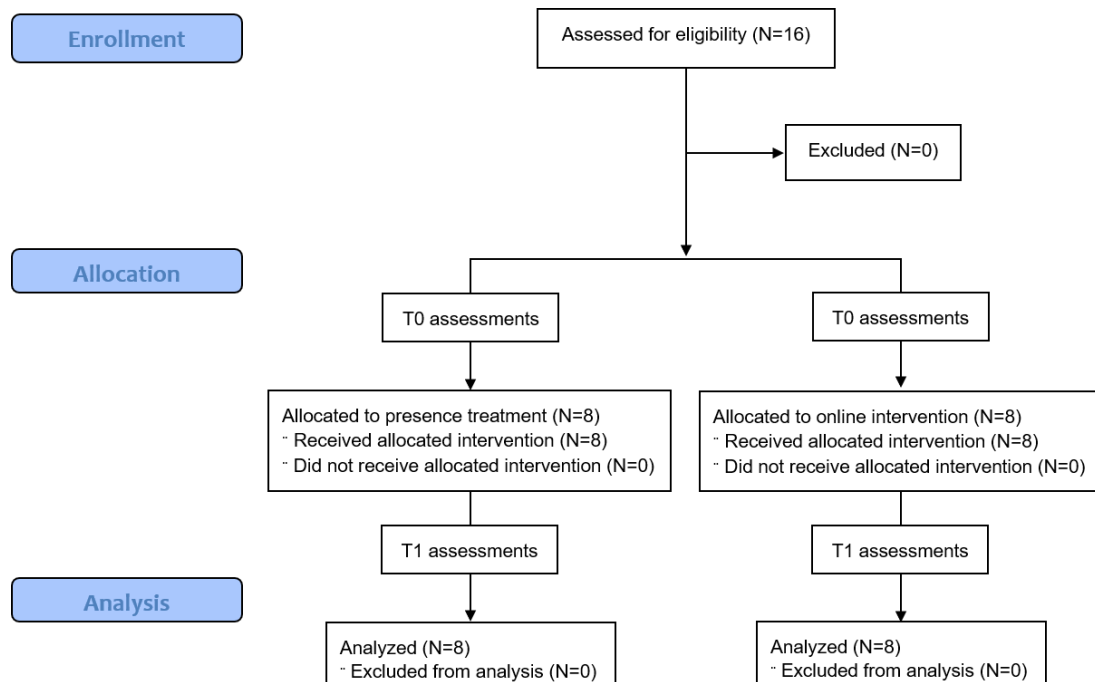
Enrollment

Assessed for eligibility (N=16)

Excluded (N=0)

Allocation

T0 assessments

T0 assessments

Allocated to presence treatment (N=8)
¨ Received allocated intervention (N=8)
¨ Did not receive allocated intervention (N=0)

Allocated to online intervention (N=8)
¨ Received allocated intervention (N=8)
¨ Did not receive allocated intervention (N=0)

T1 assessments

T1 assessments

Analysis

Analyzed (N=8)
¨ Excluded from analysis (N=0)

Analyzed (N=8)
¨ Excluded from analysis (N=0)